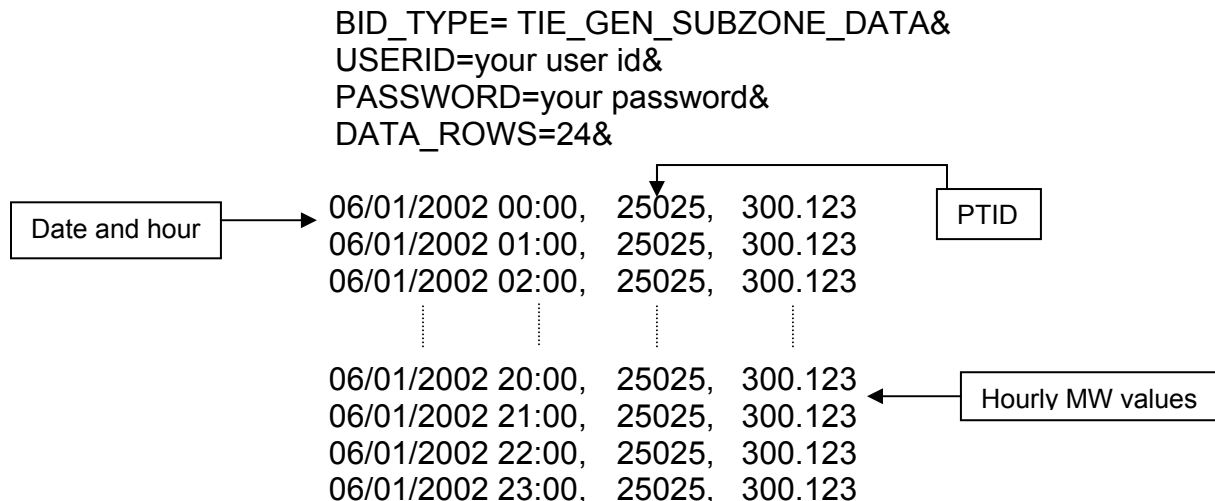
BID_TYPE= TIE_GEN_SUBZONE_DATA&
USERID=your user id&
PASSWORD=your password&
DATA_ROWS=24&

Date and hour

PTID

06/01/2002 00:00, 25025, 300.123
06/01/2002 01:00, 25025, 300.123
06/01/2002 02:00, 25025, 300.123

06/01/2002 20:00, 25025, 300.123
06/01/2002 21:00, 25025, 300.123
06/01/2002 22:00, 25025, 300.123
06/01/2002 23:00, 25025, 300.123

Hourly MW values